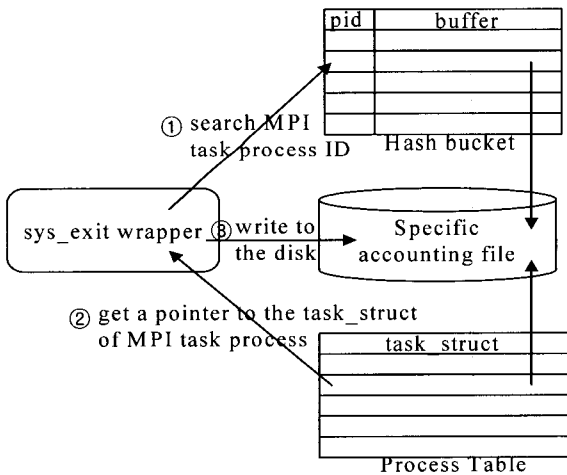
| pid | buffer |
|---|---|
| | |
| | |
| | |
| | |

① search MPI task process ID

Hash bucket

sys_exit wrapper

③ write to the disk

Specific accounting file

② get a pointer to the task_struct of MPI task process

task_struct

Process Table